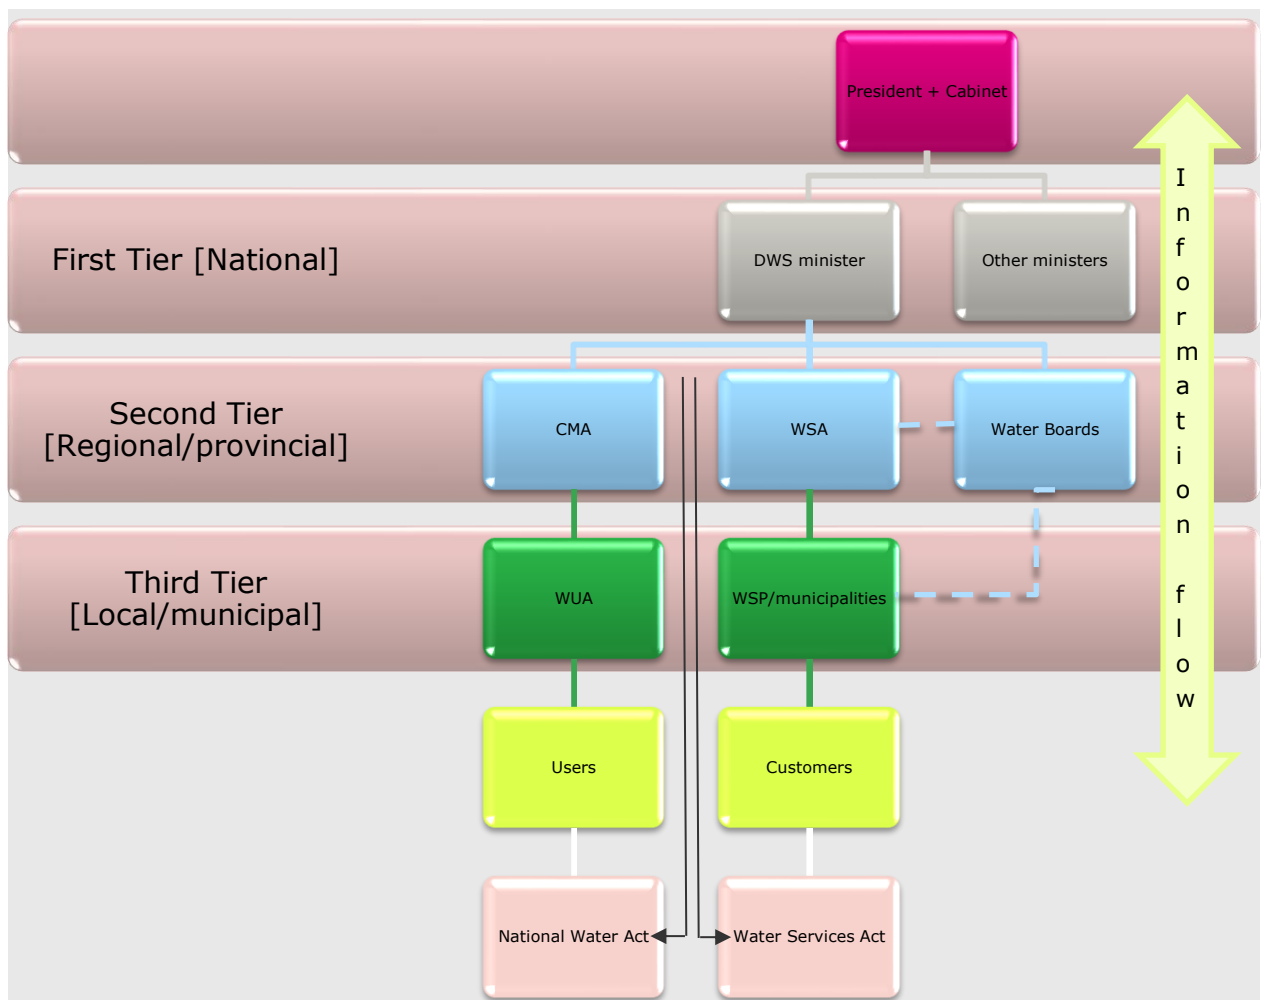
President + Cabinet

First Tier [National]

DWS minister

Other ministers

Second Tier [Regional/provincial]

CMA

WSA

Water Boards

Third Tier [Local/municipal]

WUA

WSP/municipalities

Users

Customers

National Water Act

Water Services Act

Information flow